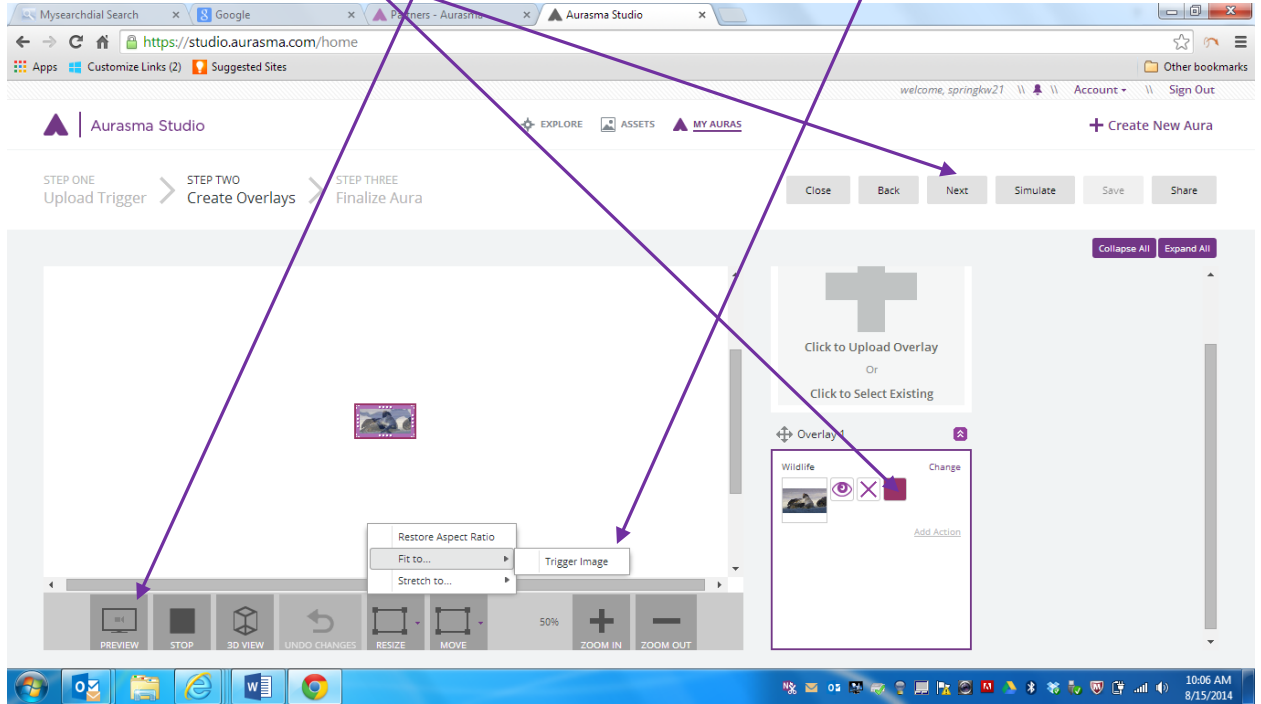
Mysearchdial Search ×
Google ×
Partners - Aurasma ×
Aurasma Studio ×

https://studio.aurasma.com/home

Apps Customize Links (2) Suggested Sites Other bookmarks

welcome, springkw21 \\ \\ Account \\ Sign Out

Aurasma Studio

EXPLORE ASSETS MY AURAS

Create New Aura

STEP ONE
Upload Trigger

STEP TWO
Create Overlays

STEP THREE
Finalize Aura

Close Back Next Simulate Save Share

Collapse All Expand All

Click to Upload Overlay
Or
Click to Select Existing

Overlay 1

Wildlife Change

Add Action

Restore Aspect Ratio
Fit to...
Stretch to...
Trigger Image

PREVIEW STOP 3D VIEW UNDO CHANGES RESIZE MOVE 50% ZOOM IN ZOOM OUT

10:06 AM
8/15/2014